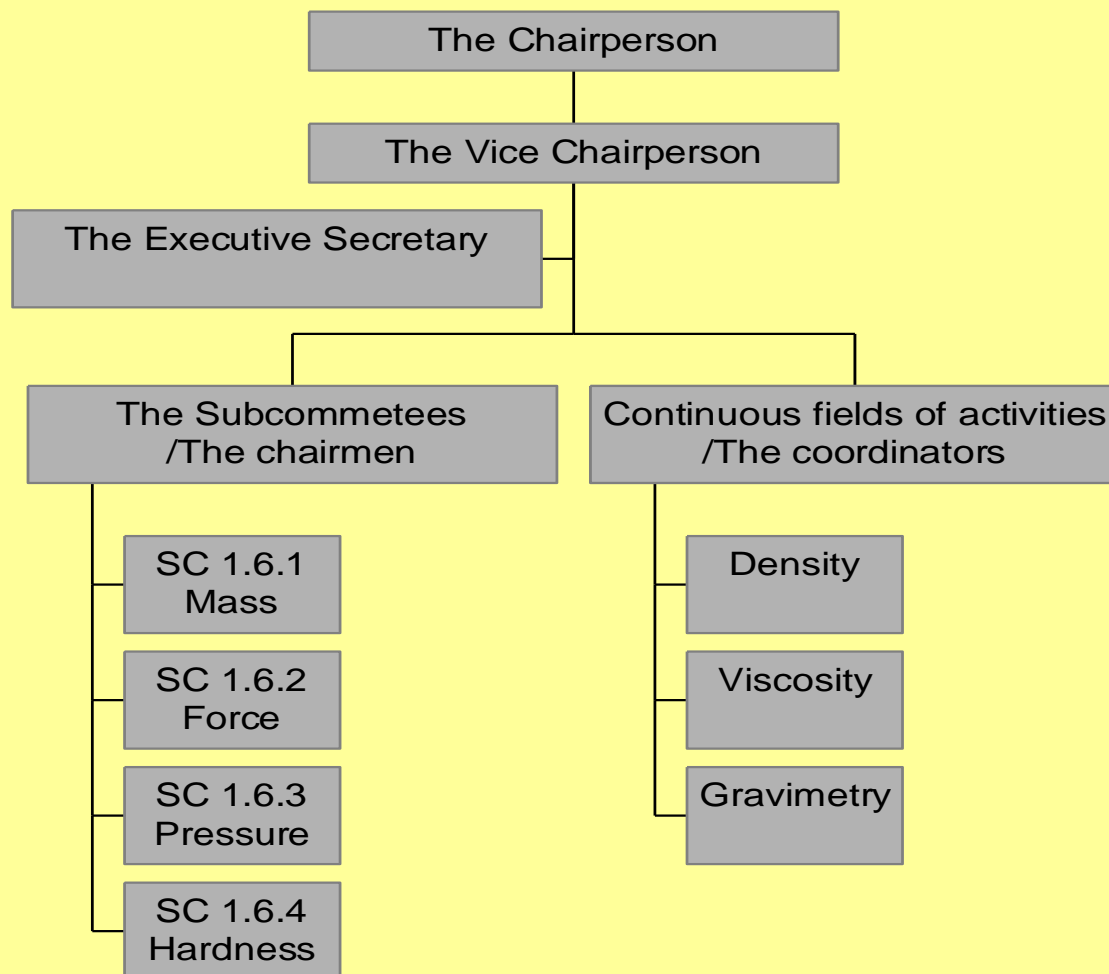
The Chairperson

The Vice Chairperson

The Executive Secretary

The Subcommetees /The chairmen

Continuous fields of activities /The coordinators

SC 1.6.1 Mass

SC 1.6.2 Force

SC 1.6.3 Pressure

SC 1.6.4 Hardness

Density

Viscosity

Gravimetry